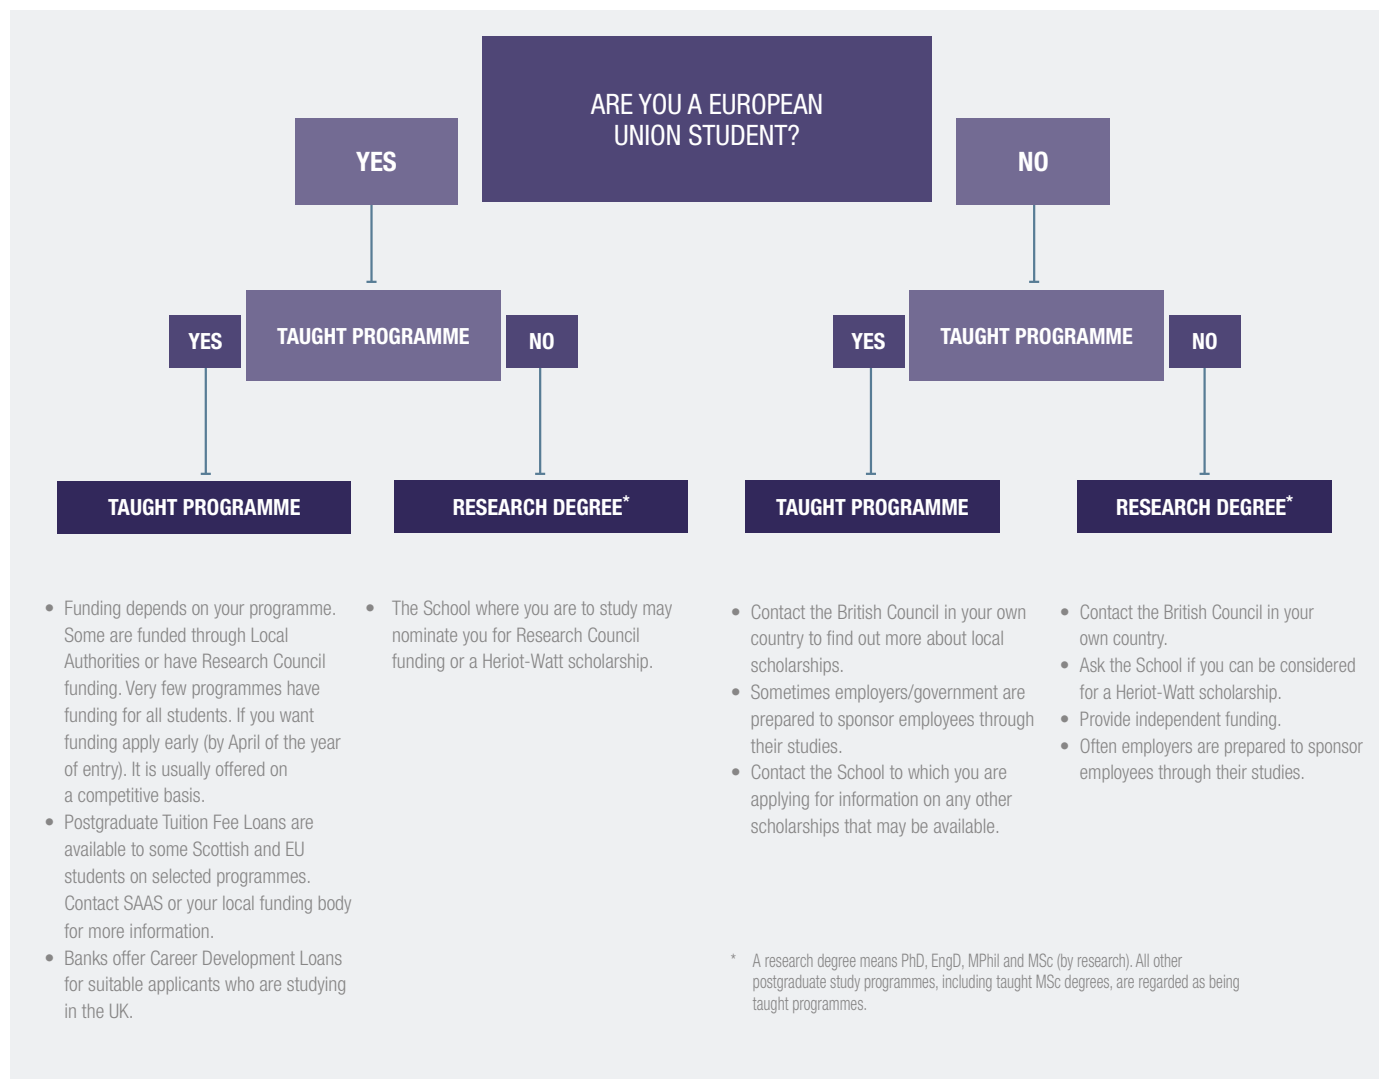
ARE YOU A EUROPEAN UNION STUDENT?

YES

NO

YES

TAUGHT PROGRAMME

NO

YES

TAUGHT PROGRAMME

NO

TAUGHT PROGRAMME

RESEARCH DEGREE*

TAUGHT PROGRAMME

RESEARCH DEGREE*

- Funding depends on your programme. Some are funded through Local Authorities or have Research Council funding. Very few programmes have funding for all students. If you want funding apply early (by April of the year of entry). It is usually offered on a competitive basis.
- Postgraduate Tuition Fee Loans are available to some Scottish and EU students on selected programmes. Contact SAAS or your local funding body for more information.
- Banks offer Career Development Loans for suitable applicants who are studying in the UK.

- The School where you are to study may nominate you for Research Council funding or a Heriot-Watt scholarship.

- Contact the British Council in your own country to find out more about local scholarships.
- Sometimes employers/government are prepared to sponsor employees through their studies.
- Contact the School to which you are applying for information on any other scholarships that may be available.

- Contact the British Council in your own country.
- Ask the School if you can be considered for a Heriot-Watt scholarship.
- Provide independent funding.
- Often employers are prepared to sponsor employees through their studies.

* A research degree means PhD, EngD, MPhil and MSc (by research). All other postgraduate study programmes, including taught MSc degrees, are regarded as being taught programmes.